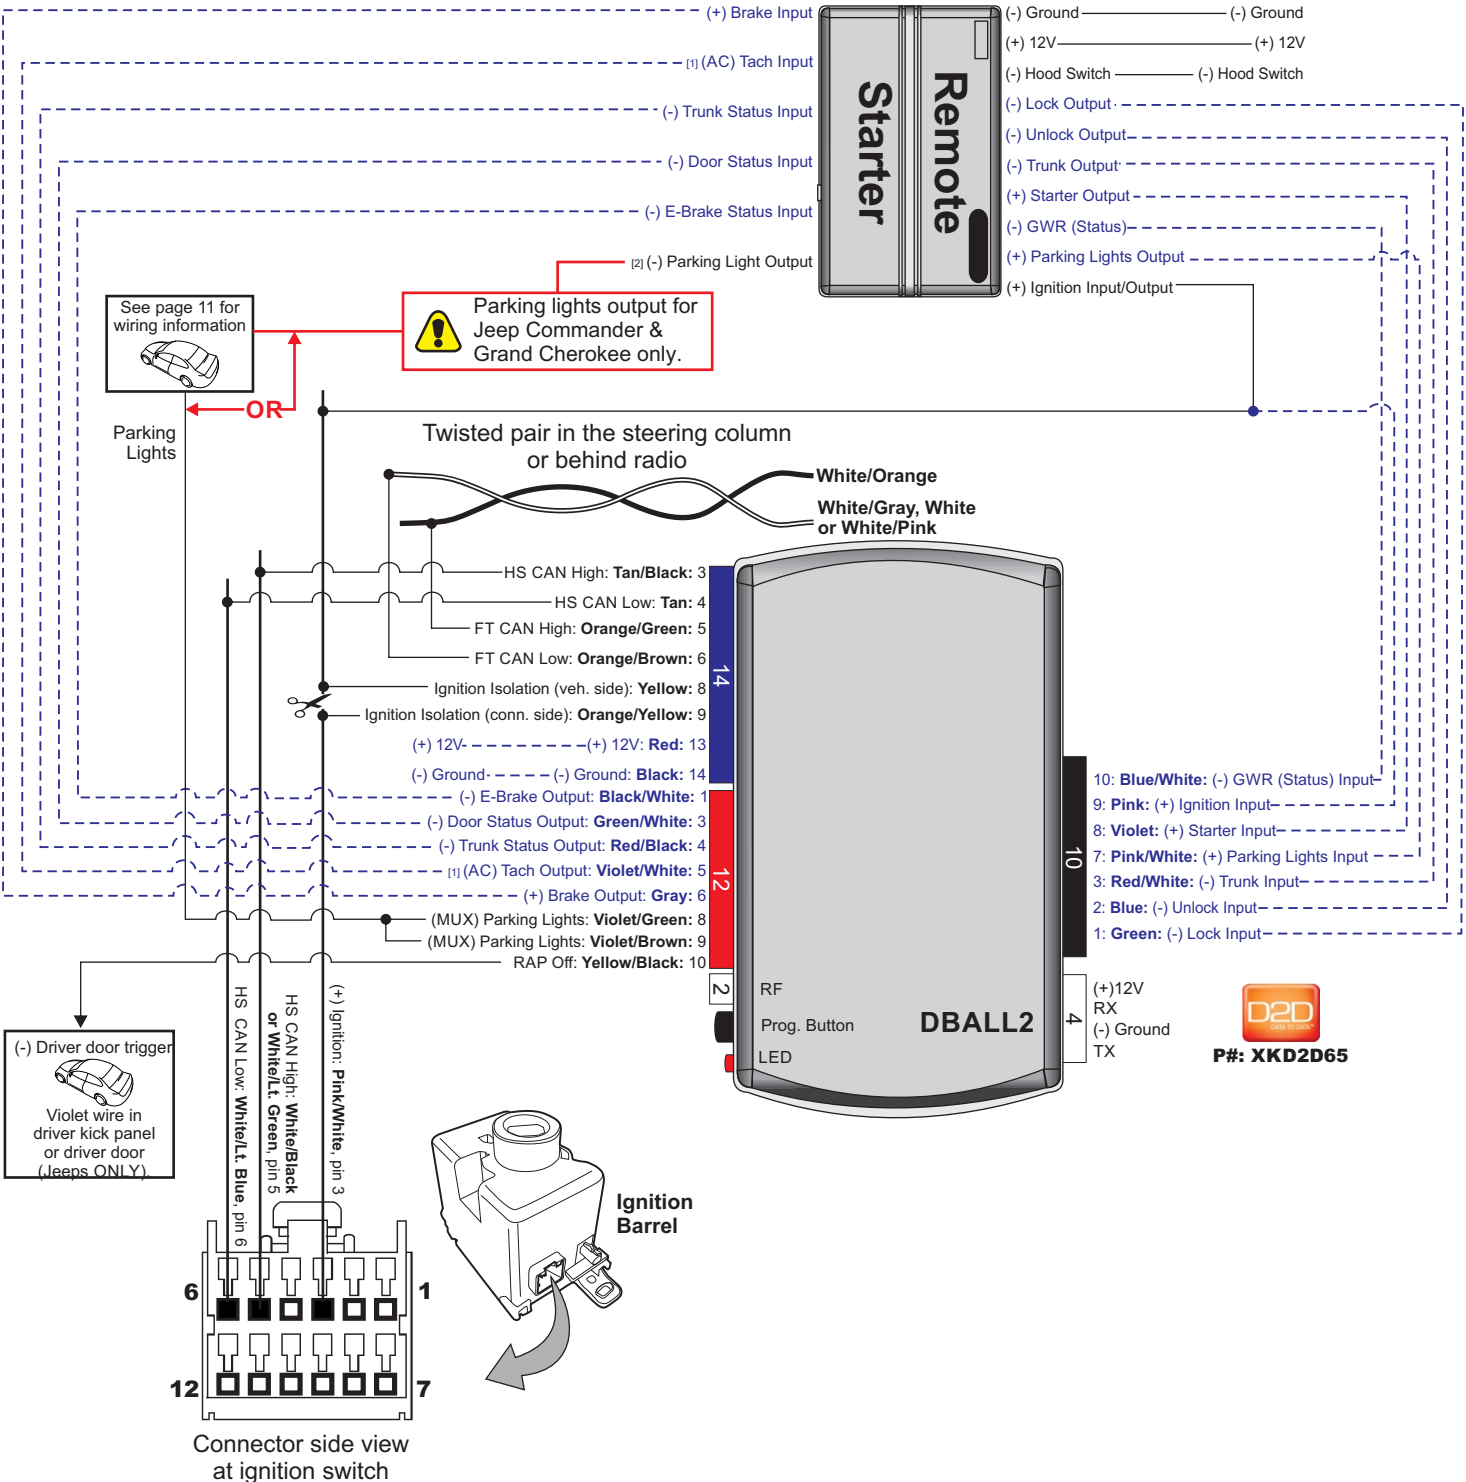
(+) Brake Input
[1] (AC) Tach Input
(-) Trunk Status Input
(-) Door Status Input
(-) E-Brake Status Input
[2] (-) Parking Light Output

Remote Starter

(-) Ground
(+) 12V
(-) Hood Switch
(-) Lock Output
(-) Unlock Output
(-) Trunk Output
(+) Starter Output
(-) GWR (Status)
(+) Parking Lights Output
(+) Ignition Input/Output

(-) Ground
(+) 12V
(-) Hood Switch

See page 11 for wiring information

Parking lights output for Jeep Commander & Grand Cherokee only.

OR

Parking Lights

Twisted pair in the steering column or behind radio

White/Orange
White/Gray, White or White/Pink

HS CAN High: Tan/Black: 3
HS CAN Low: Tan: 4
FT CAN High: Orange/Green: 5
FT CAN Low: Orange/Brown: 6
Ignition Isolation (veh. side): Yellow: 8
Ignition Isolation (conn. side): Orange/Yellow: 9
(+) 12V (+) 12V: Red: 13
(-) Ground (-) Ground: Black: 14
(-) E-Brake Output: Black/White: 1
(-) Door Status Output: Green/White: 3
(-) Trunk Status Output: Red/Black: 4
[1] (AC) Tach Output: Violet/White: 5
(+) Brake Output: Gray: 6
(MUX) Parking Lights: Violet/Green: 8
(MUX) Parking Lights: Violet/Brown: 9
RAP Off: Yellow/Black: 10

14
12
2
10
4

10: Blue/White: (-) GWR (Status) Input
9: Pink: (+) Ignition Input
8: Violet: (+) Starter Input
7: Pink/White: (+) Parking Lights Input
3: Red/White: (-) Trunk Input
2: Blue: (-) Unlock Input
1: Green: (-) Lock Input

RF
Prog. Button
LED
DBALL2

(+)12V
RX
(-) Ground
TX

D2D
DATA TO DATA
P#: XKD2D65

(-) Driver door trigger
Violet wire in driver kick panel or driver door (Jeeps ONLY)

HS CAN Low: White/Lt. Blue, pin 6
HS CAN High: White/Black or White/Lt. Green, pin 5
(+) Ignition: Pink/White, pin 3

Ignition Barrel

6
1
12
7

Connector side view at ignition switch